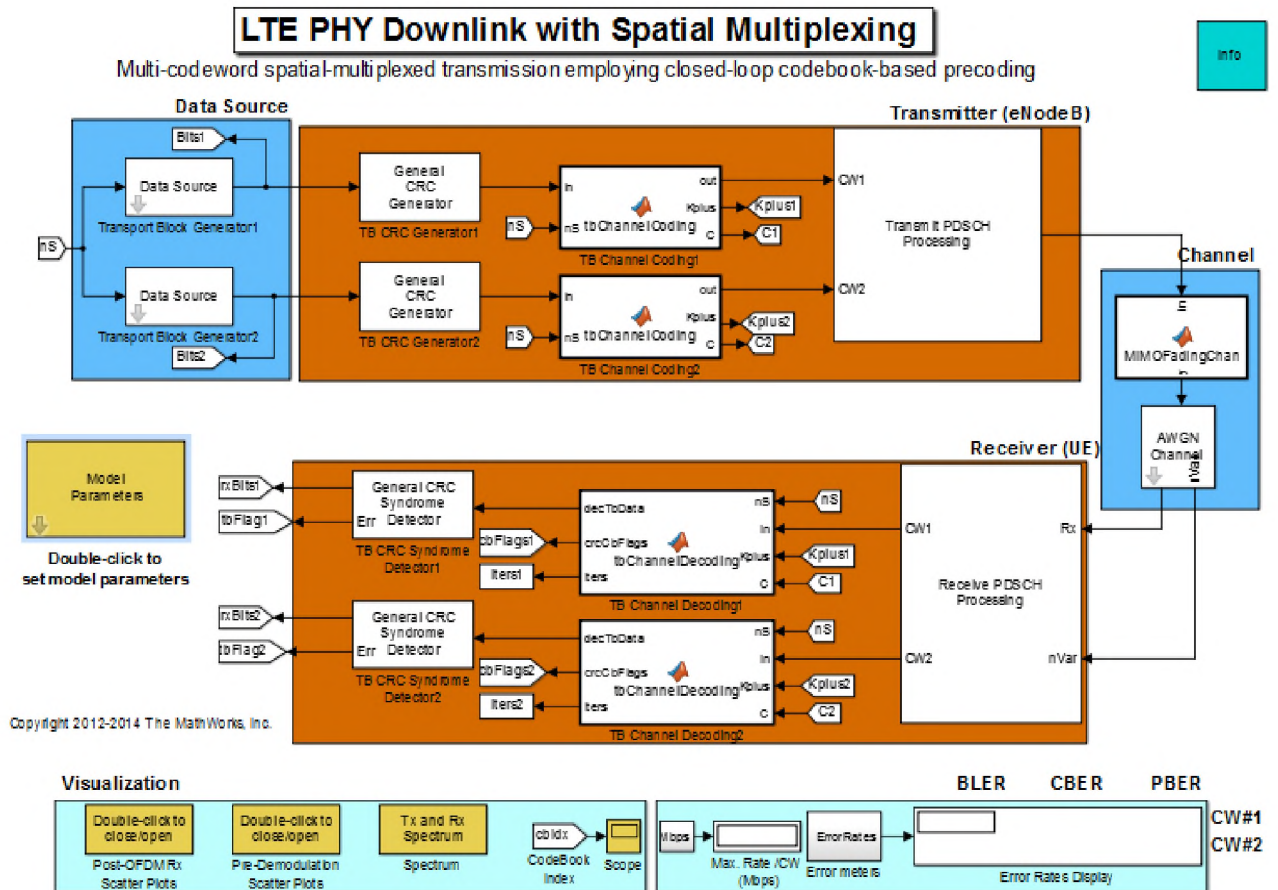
LTE PHY Downlink with Spatial Multiplexing

Multi-codeword spatial-multiplexed transmission employing closed-loop codebook-based precoding

Info

Data Source

Transmitter (eNodeB)

Bits1

Data Source

Transport Block Generator1

nS

Data Source

Transport Block Generator2

Bits2

General CRC Generator

TB CRC Generator1

General CRC Generator

TB CRC Generator2

In

nS

tbChannelCoding

out

Kplus

C

Kplus1

C1

TB Channel Coding1

In

nS

tbChannelCoding

out

Kplus

C

Kplus2

C2

TB Channel Coding2

CW1

CW2

Transmit PDSCH Processing

Channel

MIMOFadingChan

AWGN Channel

nVar

Receiver (UE)

Model Parameters

Double-click to set model parameters

rxBits1

tbFlag1

General CRC Syndrome Detector

Err

TB CRC Syndrome Detector1

rxBits2

tbFlag2

General CRC Syndrome Detector

Err

TB CRC Syndrome Detector2

decTbData

cbFlags1

crcCbFlags

Iters1

iters

tbChannelDecoding

nS

In

Kplus

C

Kplus1

C1

TB Channel Decoding1

decTbData

cbFlags2

crcCbFlags

Iters2

iters

tbChannelDecoding

nS

In

Kplus

C

Kplus2

C2

TB Channel Decoding2

CW1

CW2

Rx

nVar

Receive PDSCH Processing

Copyright 2012-2014 The MathWorks, Inc.

Visualization

Double-click to close/open

Post-OFDM Rx Scatter Plots

Double-click to close/open

Pre-Demodulation Scatter Plots

Tx and Rx Spectrum

Spectrum

cbIdx

CodeBook Index

Scope

Mbps

Max. Rate /CW (Mbps)

ErrorRates

Error meters

BLER

CBER

PBER

CW#1

CW#2

Error Rates Display